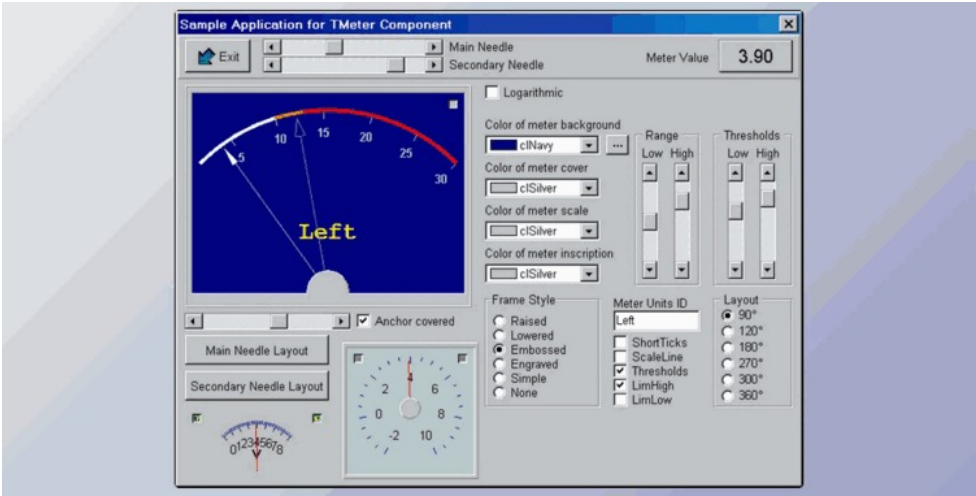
Sample Application for TMeter Component

Exit

Main Needle

Secondary Needle

Meter Value

3.90

5 10 15 20 25 30

Left

Logarithmic

Color of meter background

clNavy

...

Color of meter cover

clSilver

Color of meter scale

clSilver

Color of meter inscription

clSilver

Range

Low High

Thresholds

Low High

Anchor covered

Main Needle Layout

Secondary Needle Layout

0 1 2 3 4 5 6 7 8

2 4 6 0 8 -2 10

Frame Style

Raised

Lowered

Embossed

Engraved

Simple

None

Meter Units ID

Left

ShortTicks

ScaleLine

Thresholds

LimHigh

LimLow

Layout

90°

120°

180°

270°

300°

360°